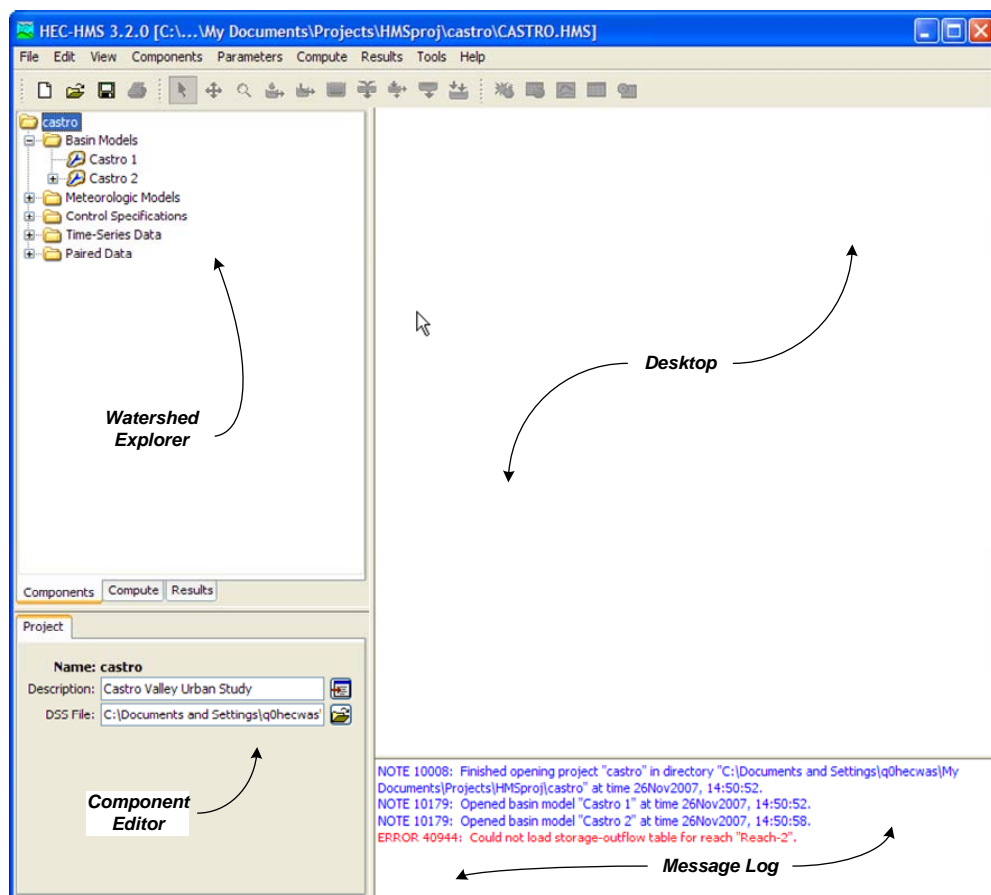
HEC-HMS 3.2.0 [C:\...\My Documents\Projects\HMSproj\castro\CASTRO.HMS]

File Edit View Components Parameters Compute Results Tools Help

castro
Basin Models
Castro 1
Castro 2
Meteorologic Models
Control Specifications
Time-Series Data
Paired Data

Watershed Explorer

Desktop

Components Compute Results

Project

Name: castro
Description: Castro Valley Urban Study
DSS File: C:\Documents and Settings\q0hecwas\

Component Editor

NOTE 10008: Finished opening project "castro" in directory "C:\Documents and Settings\q0hecwas\My Documents\Projects\HMSproj\castro" at time 26Nov2007, 14:50:52.
NOTE 10179: Opened basin model "Castro 1" at time 26Nov2007, 14:50:52.
NOTE 10179: Opened basin model "Castro 2" at time 26Nov2007, 14:50:58.
ERROR 40944: Could not load storage-outflow table for reach "Reach-2".

Message Log